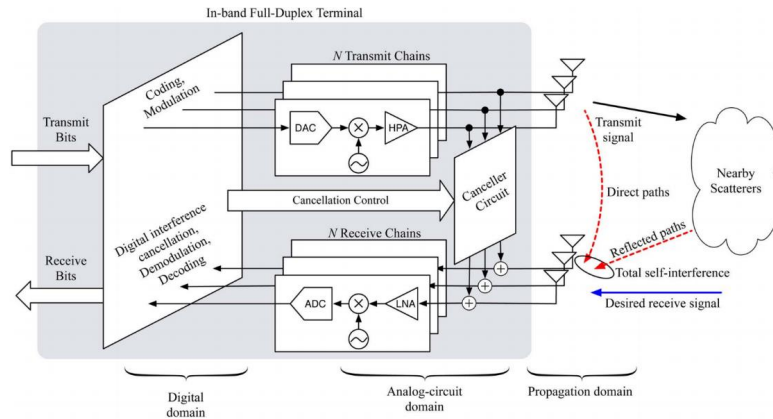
In-band Full-Duplex Terminal

$N$ Transmit Chains

Coding, Modulation

Transmit Bits

DAC

HPA

Transmit signal

Nearby Scatterers

Cancellation Control

Canceller Circuit

Direct paths

Digital interference cancellation, Demodulation, Decoding

$N$ Receive Chains

Reflected paths

Receive Bits

Total self-interference

ADC

LNA

Desired receive signal

Digital domain

Analog-circuit domain

Propagation domain